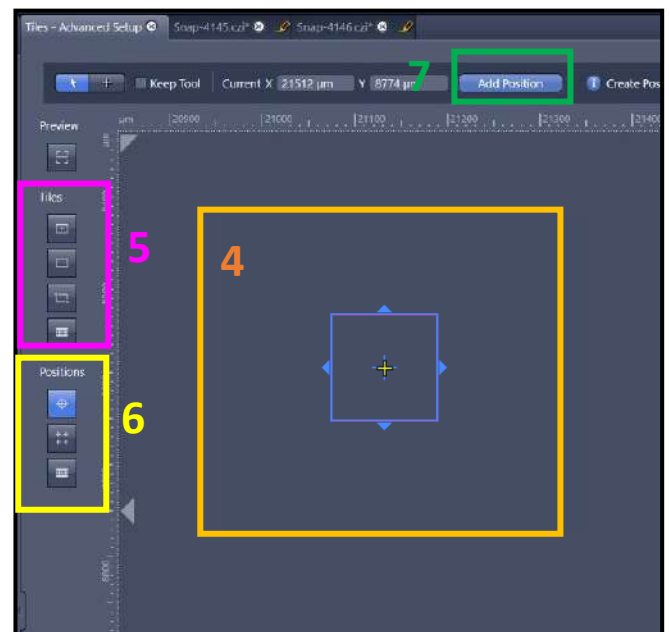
Tiles - Advanced Setup Snap-4145.czi* Snap-4146.czi*

Keep Tool Current X 21512 µm Y 8774 µm 7 Add Position Create Pos

µm 20900 21000 21100 21200 21300 21400

Preview

Tiles

5

4

Positions

6

8800